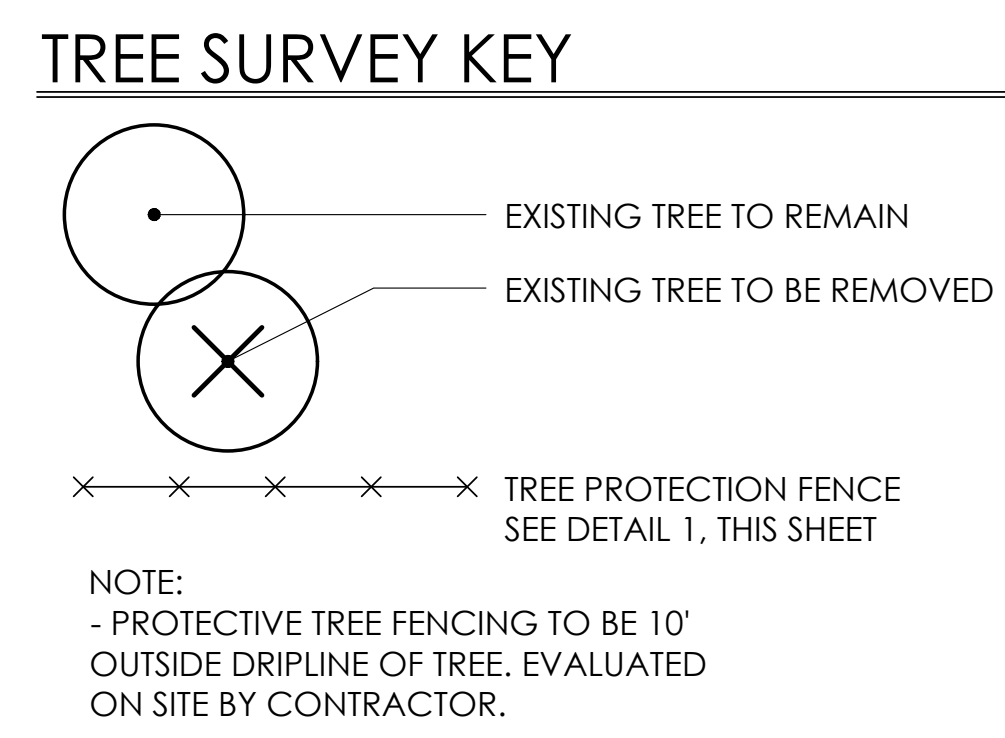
TREE SURVEY KEY

EXISTING TREE TO REMAIN

EXISTING TREE TO BE REMOVED

TREE PROTECTION FENCE
SEE DETAIL 1, THIS SHEET

NOTE:
- PROTECTIVE TREE FENCING TO BE 10' OUTSIDE DRIPLINE OF TREE. EVALUATED ON SITE BY CONTRACTOR.